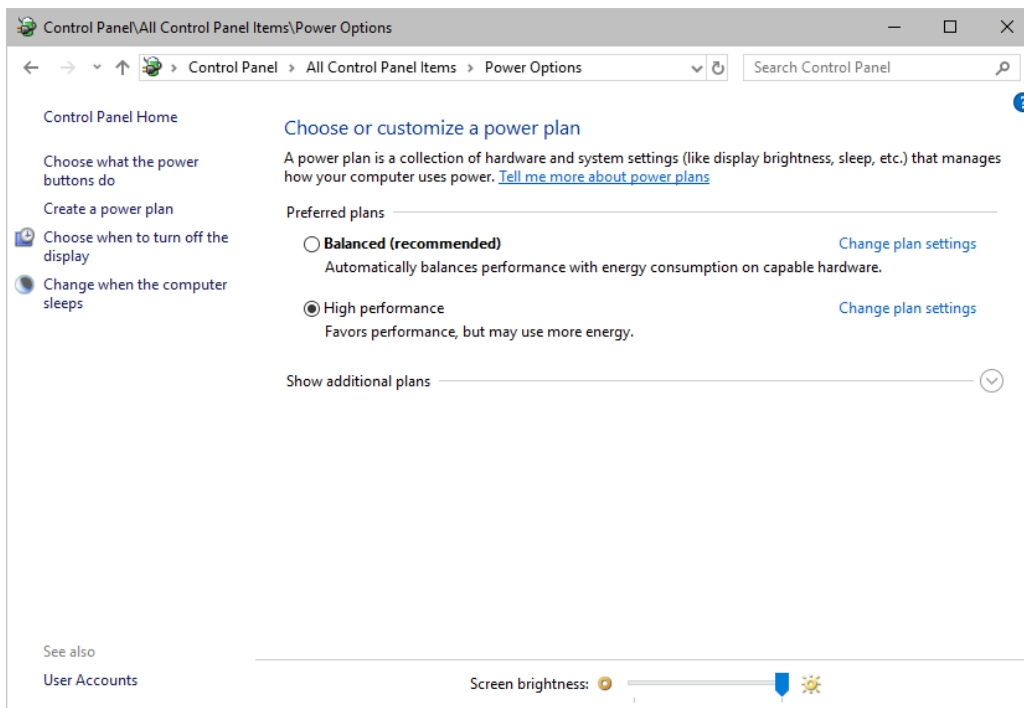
Control Panel\All Control Panel Items\Power Options

Control Panel › All Control Panel Items › Power Options

Search Control Panel

Control Panel Home

Choose what the power buttons do

Create a power plan

Choose when to turn off the display

Change when the computer sleeps

Choose or customize a power plan

A power plan is a collection of hardware and system settings (like display brightness, sleep, etc.) that manages how your computer uses power. Tell me more about power plans

Preferred plans

Balanced (recommended)

Change plan settings

Automatically balances performance with energy consumption on capable hardware.

High performance

Change plan settings

Favors performance, but may use more energy.

Show additional plans

See also

User Accounts

Screen brightness: